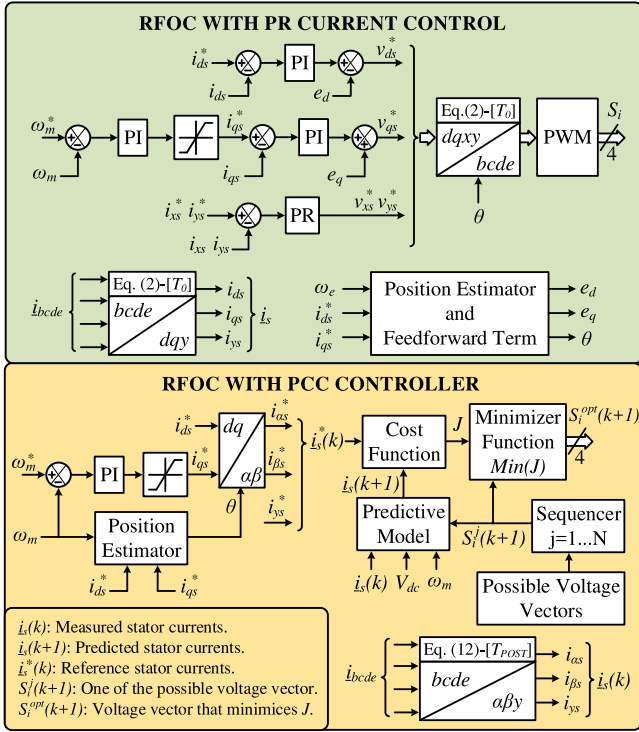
RFOC WITH PR CURRENT CONTROL

$i_{ds}^*$ + − PI + − $v_{ds}^*$
$i_{ds}$ $e_d$

$\omega_m^*$ + − PI + − PI + − $v_{qs}^*$
$\omega_m$ $i_{qs}^*$ $i_{qs}$ $e_q$

Eq.(2)-$[T_0]$
$dqxy$
$bcde$
$\theta$

PWM $S_i$ 4

$i_{xs}^*$ $i_{ys}^*$ + − PR $v_{xs}^*$ $v_{ys}^*$
$i_{xs}$ $i_{ys}$

$\underline{i}_{bcde}$ Eq. (2)-$[T_0]$ $bcde$ $dqy$ $i_{ds}$ $i_{qs}$ $i_{ys}$ $\underline{i}_s$

$\omega_e$ $i_{ds}^*$ $i_{qs}^*$ Position Estimator and Feedforward Term $e_d$ $e_q$ $\theta$

RFOC WITH PCC CONTROLLER

$\omega_m^*$ + − PI $i_{qs}^*$ $i_{ds}^*$ $dq$ $\alpha\beta$ $i_{\alpha s}^*$ $i_{\beta s}^*$ $i_{ys}^*$ $\underline{i}_s^*(k)$
$\omega_m$ Position Estimator $\theta$
$i_{ds}^*$ $i_{qs}^*$

Cost Function $J$ Minimizer Function $Min(J)$ $S_i^{opt}(k+1)$ 4
$\underline{i}_s(k+1)$
Predictive Model $S_i^j(k+1)$ Sequencer j=1...N
$\underline{i}_s(k)$ $V_{dc}$ $\omega_m$
Possible Voltage Vectors

$\underline{i}_s(k)$: Measured stator currents.
$\underline{i}_s(k+1)$: Predicted stator currents.
$\underline{i}_s^*(k)$: Reference stator currents.
$S_i^j(k+1)$: One of the possible voltage vector.
$S_i^{opt}(k+1)$: Voltage vector that minimices $J$.

$\underline{i}_{bcde}$ Eq. (12)-$[T_{POST}]$ $bcde$ $\alpha\beta y$ $i_{\alpha s}$ $i_{\beta s}$ $i_{ys}$ $\underline{i}_s(k)$